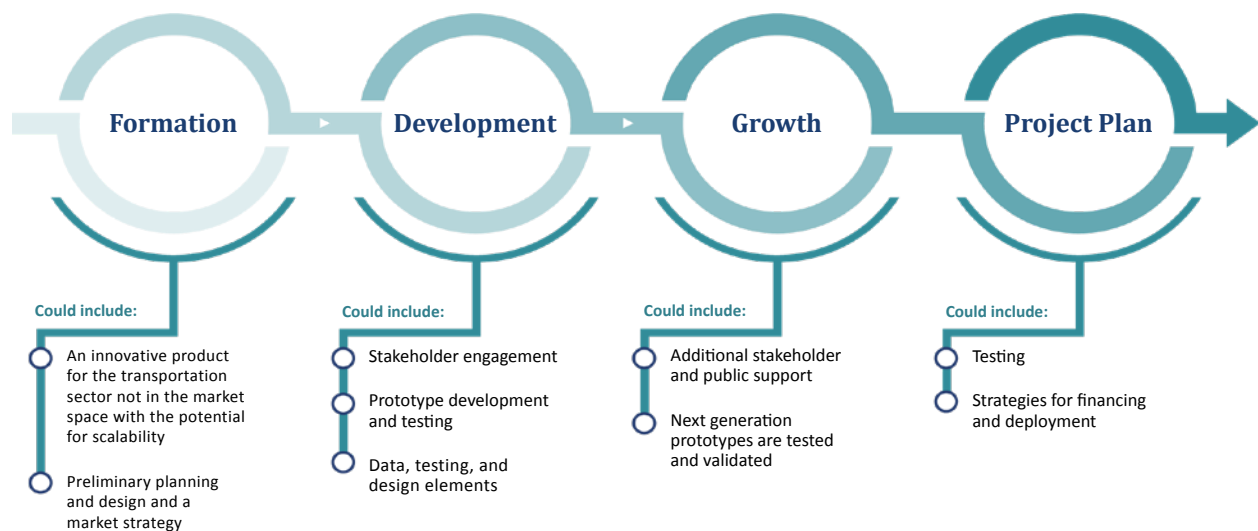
Formation

Could include:

An innovative product for the transportation sector not in the market space with the potential for scalability

Preliminary planning and design and a market strategy

Development

Could include:

Stakeholder engagement

Prototype development and testing

Data, testing, and design elements

Growth

Could include:

Additional stakeholder and public support

Next generation prototypes are tested and validated

Project Plan

Could include:

Testing

Strategies for financing and deployment